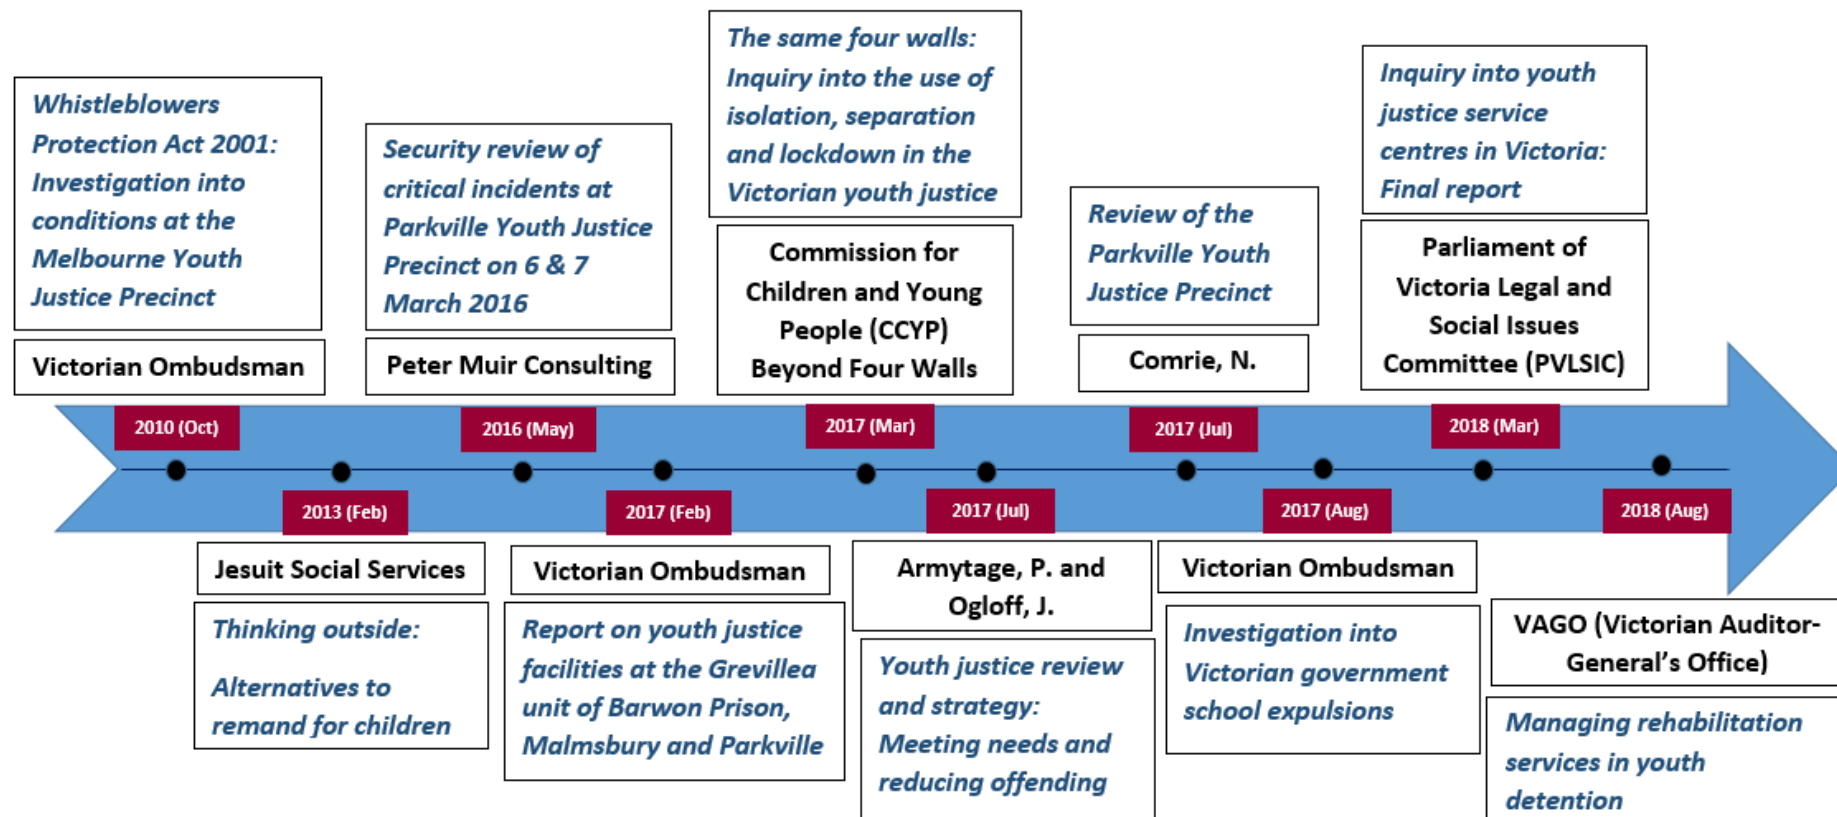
Whistleblowers Protection Act 2001: Investigation into conditions at the Melbourne Youth Justice Precinct

Victorian Ombudsman

2010 (Oct)

Security review of critical incidents at Parkville Youth Justice Precinct on 6 & 7 March 2016

Peter Muir Consulting

2016 (May)

The same four walls: Inquiry into the use of isolation, separation and lockdown in the Victorian youth justice

Commission for Children and Young People (CCYP) Beyond Four Walls

2017 (Mar)

Review of the Parkville Youth Justice Precinct

Comrie, N.

2017 (Jul)

Inquiry into youth justice service centres in Victoria: Final report

Parliament of Victoria Legal and Social Issues Committee (PVLSIC)

2018 (Mar)

2013 (Feb)

Jesuit Social Services

Thinking outside:

Alternatives to remand for children

2017 (Feb)

Victorian Ombudsman

Report on youth justice facilities at the Grevillea unit of Barwon Prison, Malmsbury and Parkville

2017 (Jul)

Armytage, P. and Ogloff, J.

Youth justice review and strategy: Meeting needs and reducing offending

2017 (Aug)

Victorian Ombudsman

Investigation into Victorian government school expulsions

2018 (Aug)

VAGO (Victorian Auditor-General's Office)

Managing rehabilitation services in youth detention